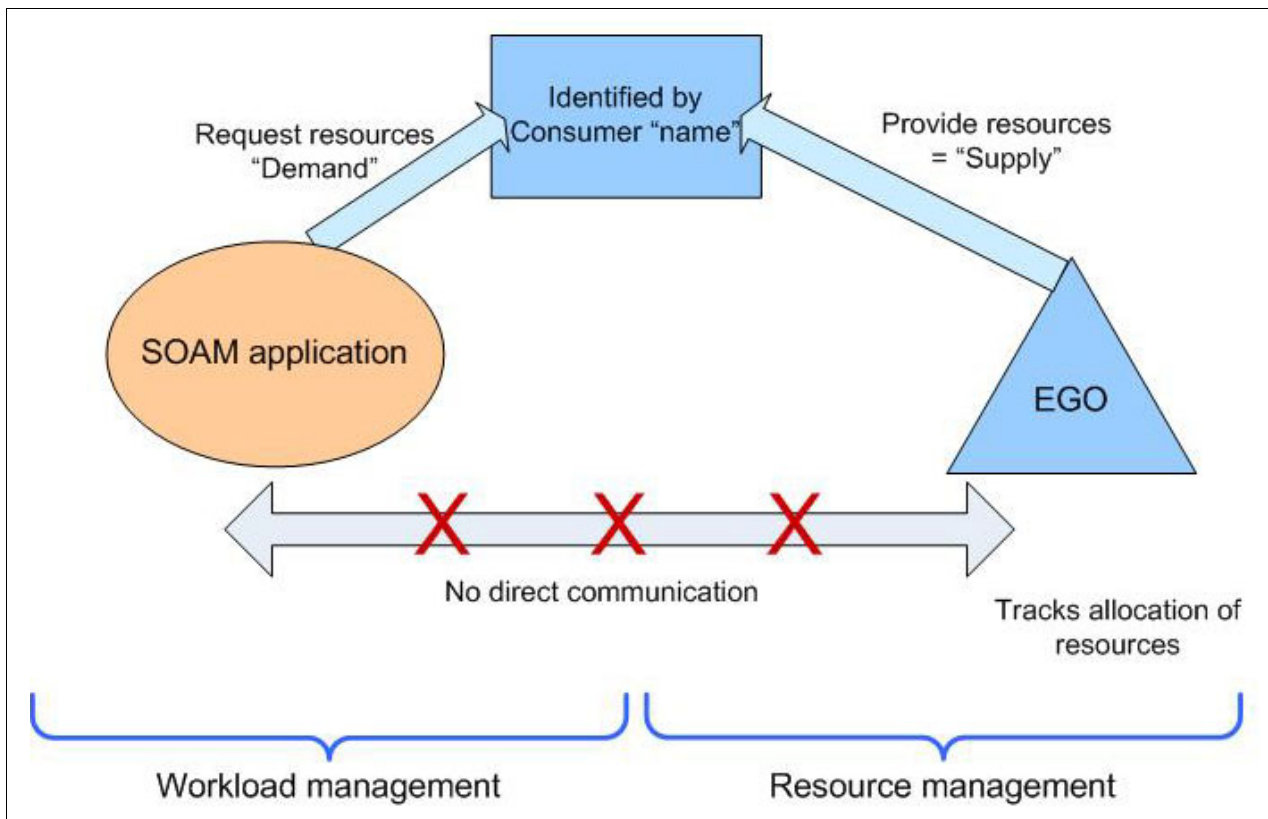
Identified by Consumer “name”

Request resources “Demand”

Provide resources = “Supply”

SOAM application

EGO

X X X

No direct communication

Tracks allocation of resources

Workload management

Resource management